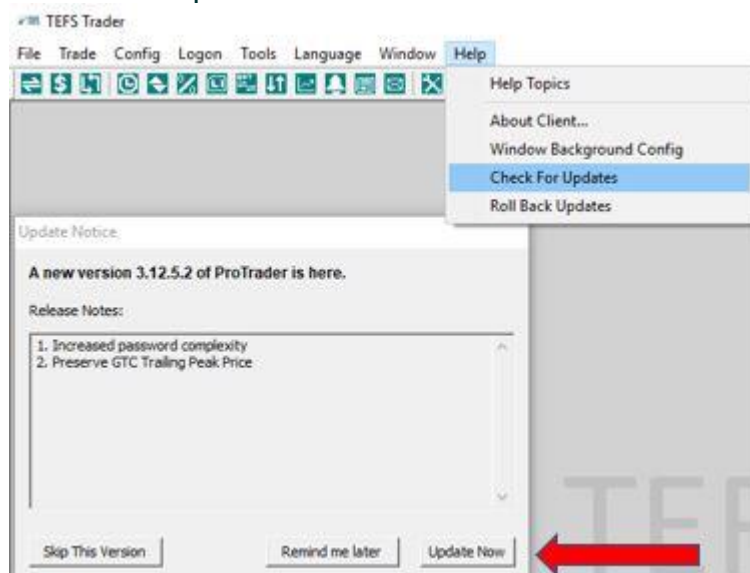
TEFS Trader

File Trade Config Logon Tools Language Window Help

Help Topics
About Client...
Window Background Config
Check For Updates
Roll Back Updates

Update Notice

A new version 3.12.5.2 of ProTrader is here.

Release Notes:

1. Increased password complexity
2. Preserve GTC Trailing Peak Price

Skip This Version
Remind me later
Update Now

TEF